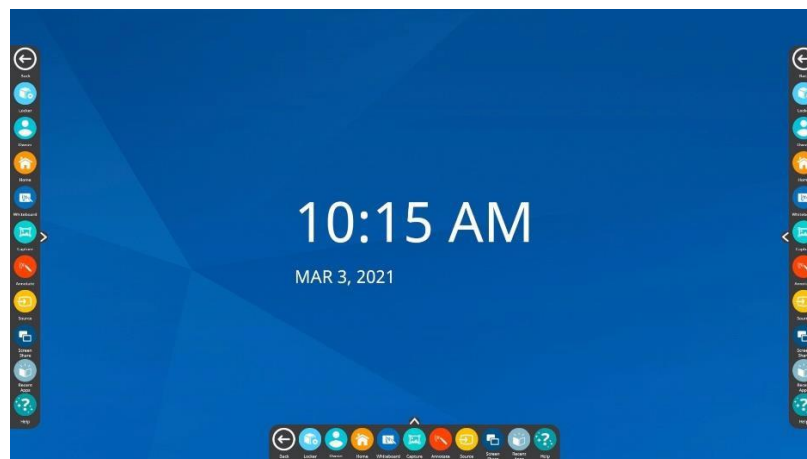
Back
Locker
Viewer
Home
Whiteboard
Capture
Annotate
Source
Screen Share
Recent Apps
Help

10:15 AM
MAR 3, 2021

Back
Locker
Viewer
Home
Whiteboard
Capture
Annotate
Source
Screen Share
Recent Apps
Help

Back
Locker
Viewer
Home
Whiteboard
Capture
Annotate
Source
Screen Share
Recent Apps
Help